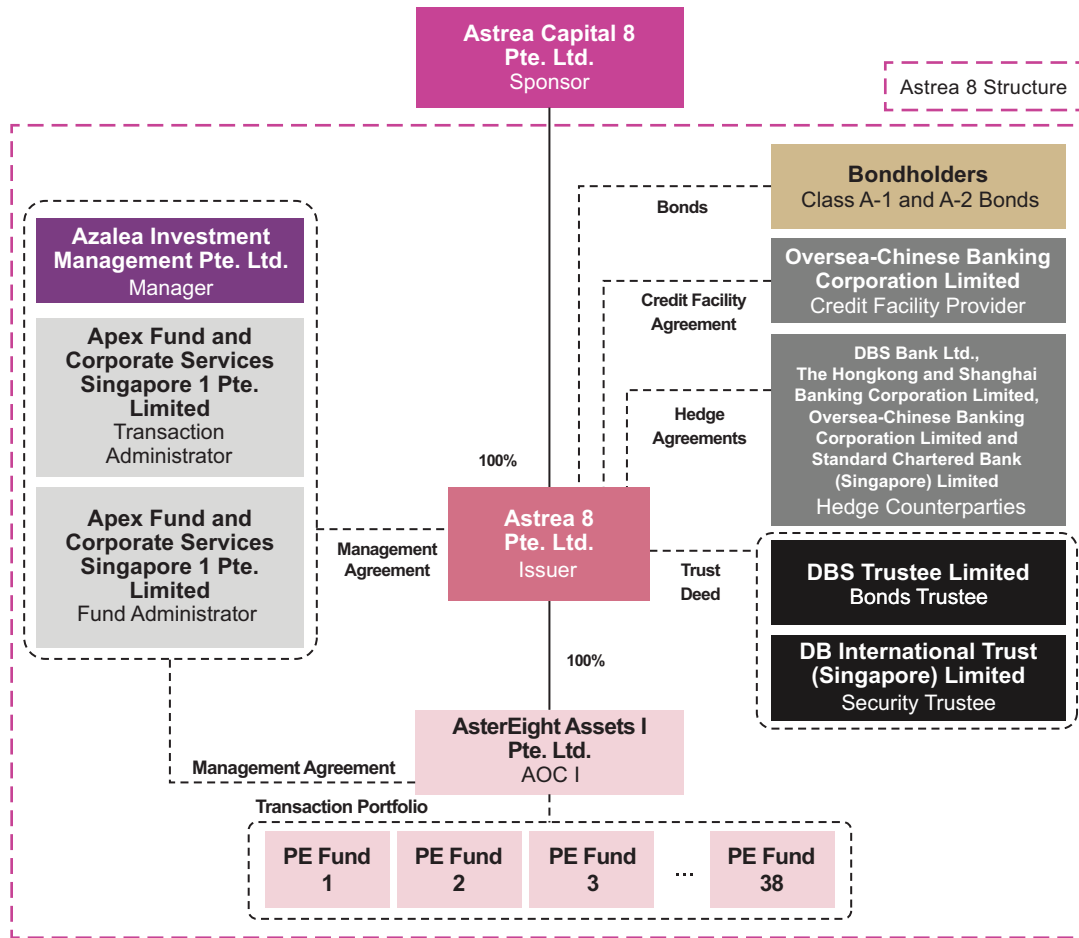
Astrea Capital 8 Pte. Ltd.
Sponsor

Astrea 8 Structure

Bondholders
Class A-1 and A-2 Bonds

Bonds

Oversea-Chinese Banking Corporation Limited
Credit Facility Provider

Credit Facility Agreement

DBS Bank Ltd., The Hongkong and Shanghai Banking Corporation Limited, Oversea-Chinese Banking Corporation Limited and Standard Chartered Bank (Singapore) Limited
Hedge Counterparties

Hedge Agreements

Azalea Investment Management Pte. Ltd.
Manager

Apex Fund and Corporate Services Singapore 1 Pte. Limited
Transaction Administrator

Apex Fund and Corporate Services Singapore 1 Pte. Limited
Fund Administrator

100%

Management Agreement

Astrea 8 Pte. Ltd.
Issuer

Trust Deed

DBS Trustee Limited
Bonds Trustee

DB International Trust (Singapore) Limited
Security Trustee

100%

AsterEight Assets I Pte. Ltd.
AOC I

Management Agreement

Transaction Portfolio

PE Fund 1

PE Fund 2

PE Fund 3

...

PE Fund 38